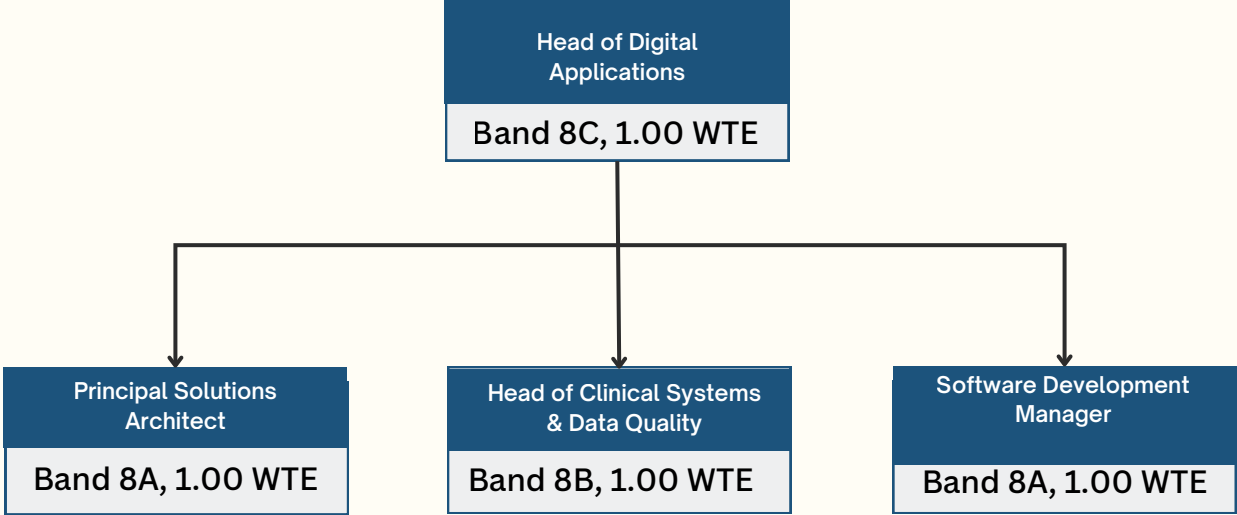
Head of Digital Applications

Band 8C, 1.00 WTE

Principal Solutions Architect

Band 8A, 1.00 WTE

Head of Clinical Systems & Data Quality

Band 8B, 1.00 WTE

Software Development Manager

Band 8A, 1.00 WTE